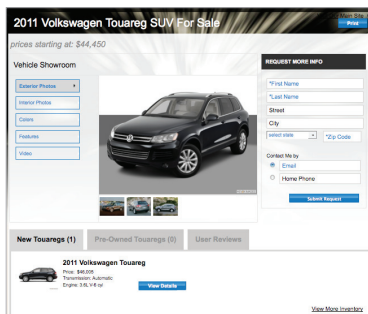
2011 Volkswagen Touareg SUV For Sale

Main Site
Print

prices starting at: $44,450

Vehicle Showroom

Exterior Photos
Interior Photos
Colors
Features
Video

REQUEST MORE INFO

*First Name
*Last Name
Street
City
select state
*Zip Code

Contact Me by
Email
Home Phone

Submit Request

New Touaregs (1)
Pre-Owned Touaregs (0)
User Reviews

2011 Volkswagen Touareg
Price: $46,005
Transmission: Automatic
Engine: 3.6L V-6 cyl

View Details

View More Inventory